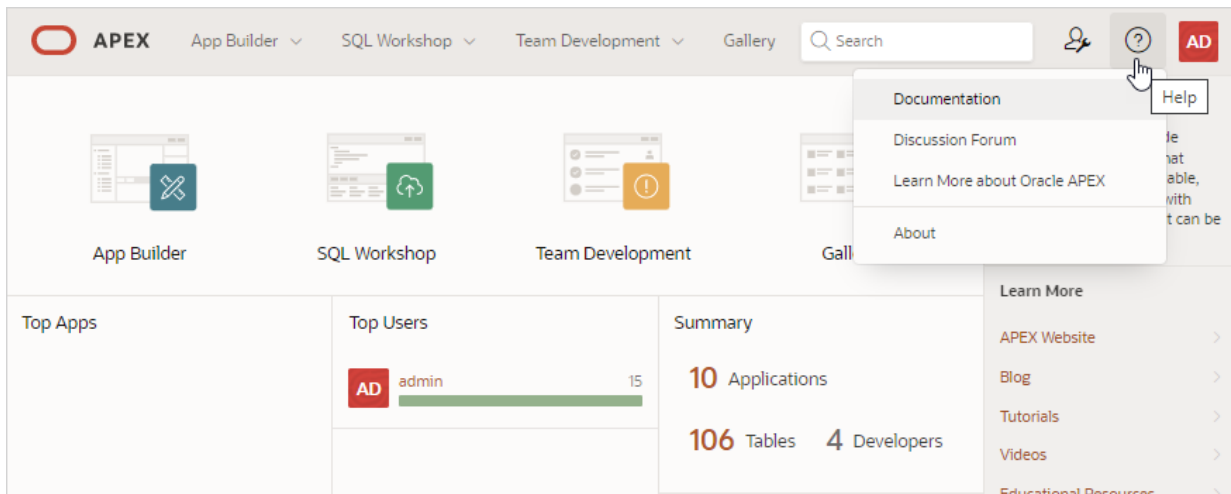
APEX App Builder SQL Workshop Team Development Gallery Search AD

Documentation
Discussion Forum
Learn More about Oracle APEX
About

Help

de
hat
able,
with
t can be

App Builder SQL Workshop Team Development Gall

Learn More
APEX Website
Blog
Tutorials
Videos
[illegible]

Top Apps

Top Users
AD admin 15

Summary
10 Applications
106 Tables 4 Developers